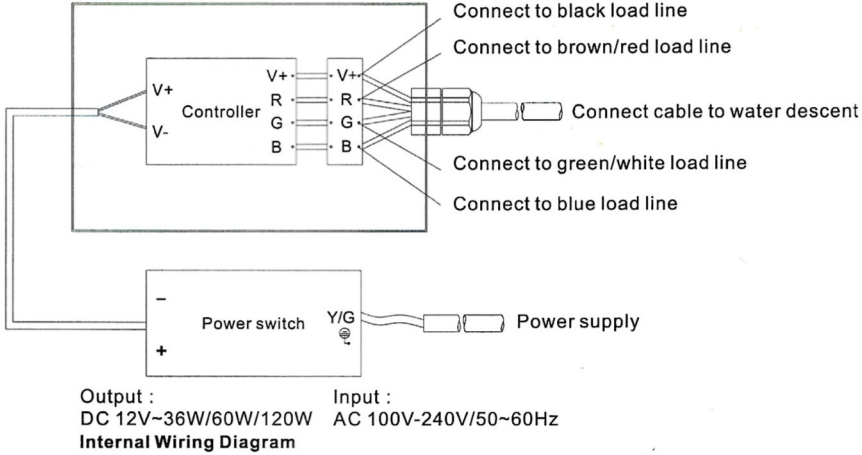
Connect to black load line

Connect to brown/red load line

V+
V-
Controller
V+
R
G
B
V+
R
G
B

Connect cable to water descent

Connect to green/white load line

Connect to blue load line

–
Power switch
+
Y/G

Power supply

Output :
DC 12V~36W/60W/120W

Input :
AC 100V-240V/50~60Hz

**Internal Wiring Diagram**